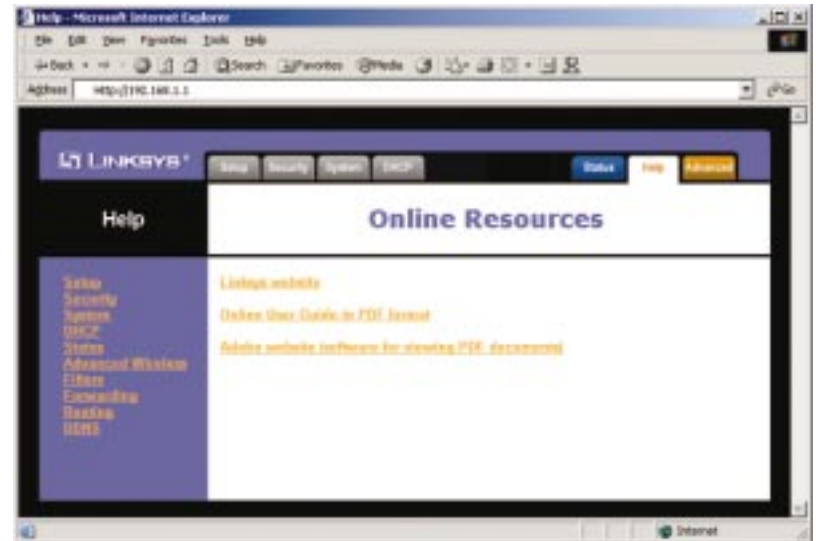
Help - Microsoft Internet Explorer

File Edit View Favorites Tools Help

Back Search Favorites Media

Address http://192.168.1.1

Go

LINKSYS®

Setup Security System DHCP

Status Help Advanced

Help

Online Resources

Setup
Security
System
DHCP
Status
Advanced Wireless
Filters
Forwarding
Routing
DDNS

Linksys website

Online User Guide in PDF format

Adobe website (software for viewing PDF documents)

Internet